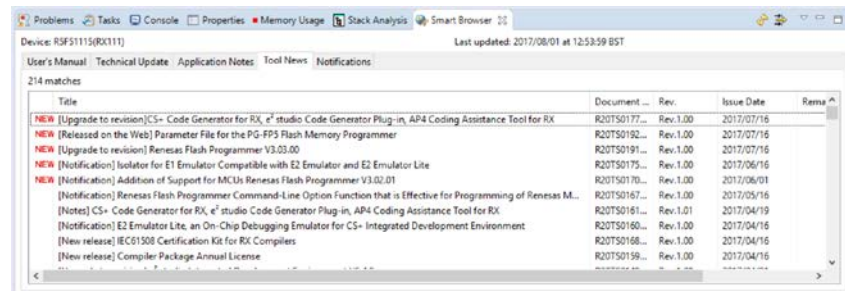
Problems  Tasks  Console  Properties  Memory Usage  Stack Analysis  Smart Browser

Device: R5F5111S(RX111)    Last updated: 2017/08/01 at 12:53:59 BST

User's Manual | Technical Update | Application Notes | Tool News | Notifications

214 matches

| | Title | Document ... | Rev. | Issue Date | Rema |
|---|---|---|---|---|---|
| NEW | [Upgrade to revision]CS+ Code Generator for RX, e² studio Code Generator Plug-in, AP4 Coding Assistance Tool for RX | R20TS0177... | Rev.1.00 | 2017/07/16 | |
| NEW | [Released on the Web] Parameter File for the PG-FP5 Flash Memory Programmer | R20TS0192... | Rev.1.00 | 2017/07/16 | |
| NEW | [Upgrade to revision] Renesas Flash Programmer V3.03.00 | R20TS0191... | Rev.1.00 | 2017/07/16 | |
| NEW | [Notification] Isolator for E1 Emulator Compatible with E2 Emulator and E2 Emulator Lite | R20TS0175... | Rev.1.00 | 2017/06/16 | |
| NEW | [Notification] Addition of Support for MCUs Renesas Flash Programmer V3.02.01 | R20TS0170... | Rev.1.00 | 2017/06/01 | |
| | [Notification] Renesas Flash Programmer Command-Line Option Function that is Effective for Programming of Renesas M... | R20TS0167... | Rev.1.00 | 2017/05/16 | |
| | [Notes] CS+ Code Generator for RX, e² studio Code Generator Plug-in, AP4 Coding Assistance Tool for RX | R20TS0161... | Rev.1.01 | 2017/04/19 | |
| | [Notification] E2 Emulator Lite, an On-Chip Debugging Emulator for CS+ Integrated Development Environment | R20TS0160... | Rev.1.00 | 2017/04/16 | |
| | [New release] IEC61508 Certification Kit for RX Compilers | R20TS0168... | Rev.1.00 | 2017/04/16 | |
| | [New release] Compiler Package Annual License | R20TS0159... | Rev.1.00 | 2017/04/16 | |
| | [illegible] | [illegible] | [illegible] | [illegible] | |